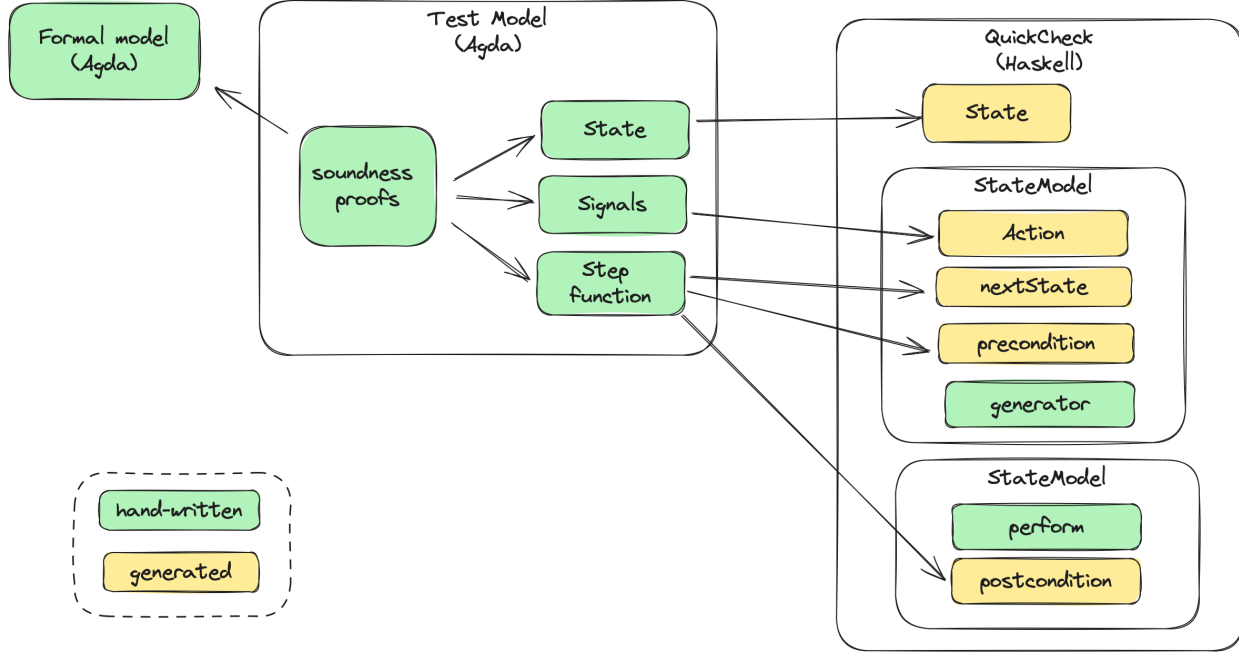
Formal model
(Agda)

Test Model
(Agda)

soundness proofs

State

Signals

Step function

QuickCheck
(Haskell)

State

StateModel

Action

nextState

precondition

generator

StateModel

perform

postcondition

hand-written

generated